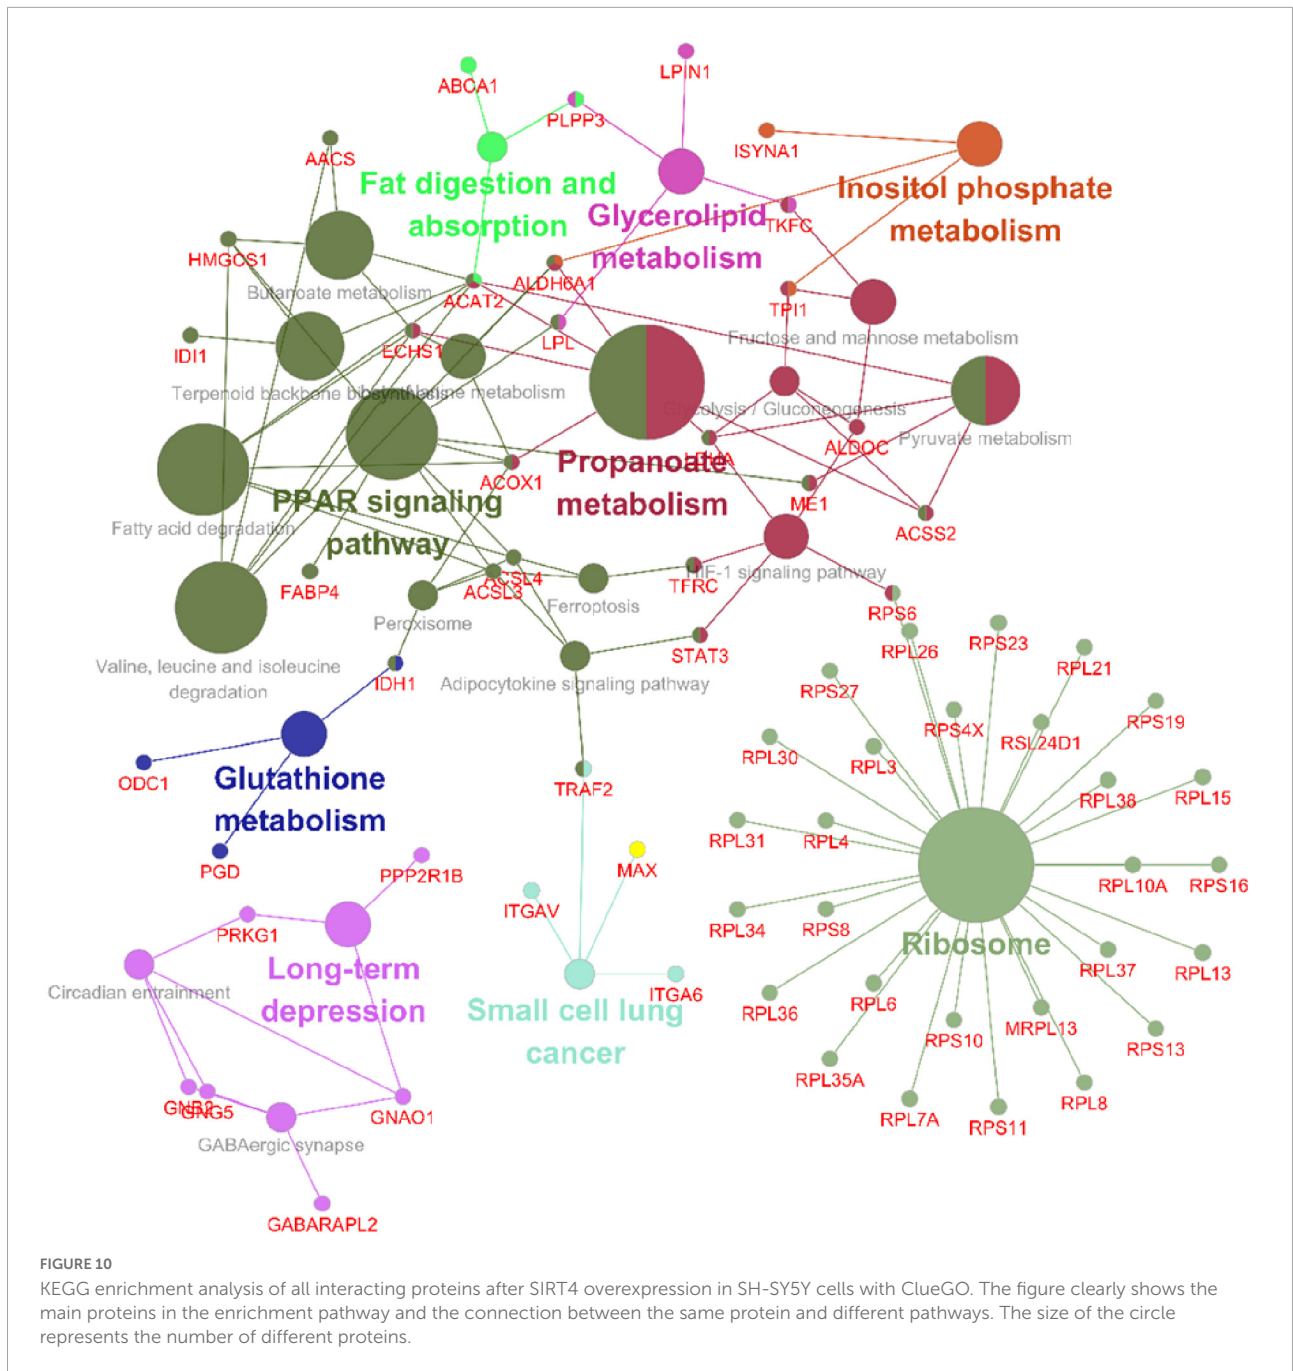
ABCA1
LPIN1
PLPP3
AACS
ISYNA1
Fat digestion and absorption
Glycerolipid metabolism
TKFC
Inositol phosphate metabolism
HMGCS1
ALDH6A1
Butanoate metabolism
ACAT2
TPI1
IDI1
ECHS1
LPL
Fructose and mannose metabolism
Terpenoid backbone biosynthesis
Alanine metabolism
Glycolysis / Gluconeogenesis
ALDOC
Pyruvate metabolism
Propanoate metabolism
LDHA
ACOX1
PPAR signaling pathway
ME1
Fatty acid degradation
ACSS2
HIF-1 signaling pathway
ACSL4
FABP4
ACSL3
TFRC
Ferroptosis
RPS6
Peroxisome
RPL26
RPS23
RPL21
STAT3
Valine, leucine and isoleucine degradation
IDH1
Adipocytokine signaling pathway
RPS27
RPS19
RPS4X
RSL24D1
RPL30
RPL3
ODC1
Glutathione metabolism
TRAF2
RPL38
RPL15
RPL31
RPL4
PGD
PPP2R1B
MAX
ITGAV
RPL10A
RPS16
RPL34
RPS8
PRKG1
Ribosome
Long-term depression
RPL37
RPL13
Circadian entrainment
ITGA6
Small cell lung cancer
RPL36
RPL6
MRPL13
RPS10
RPS13
RPL35A
GNB2
GNG5
GNAO1
RPL8
RPL7A
RPS11
GABAergic synapse
GABARAPL2

FIGURE 10
KEGG enrichment analysis of all interacting proteins after SIRT4 overexpression in SH-SY5Y cells with ClueGO. The figure clearly shows the main proteins in the enrichment pathway and the connection between the same protein and different pathways. The size of the circle represents the number of different proteins.